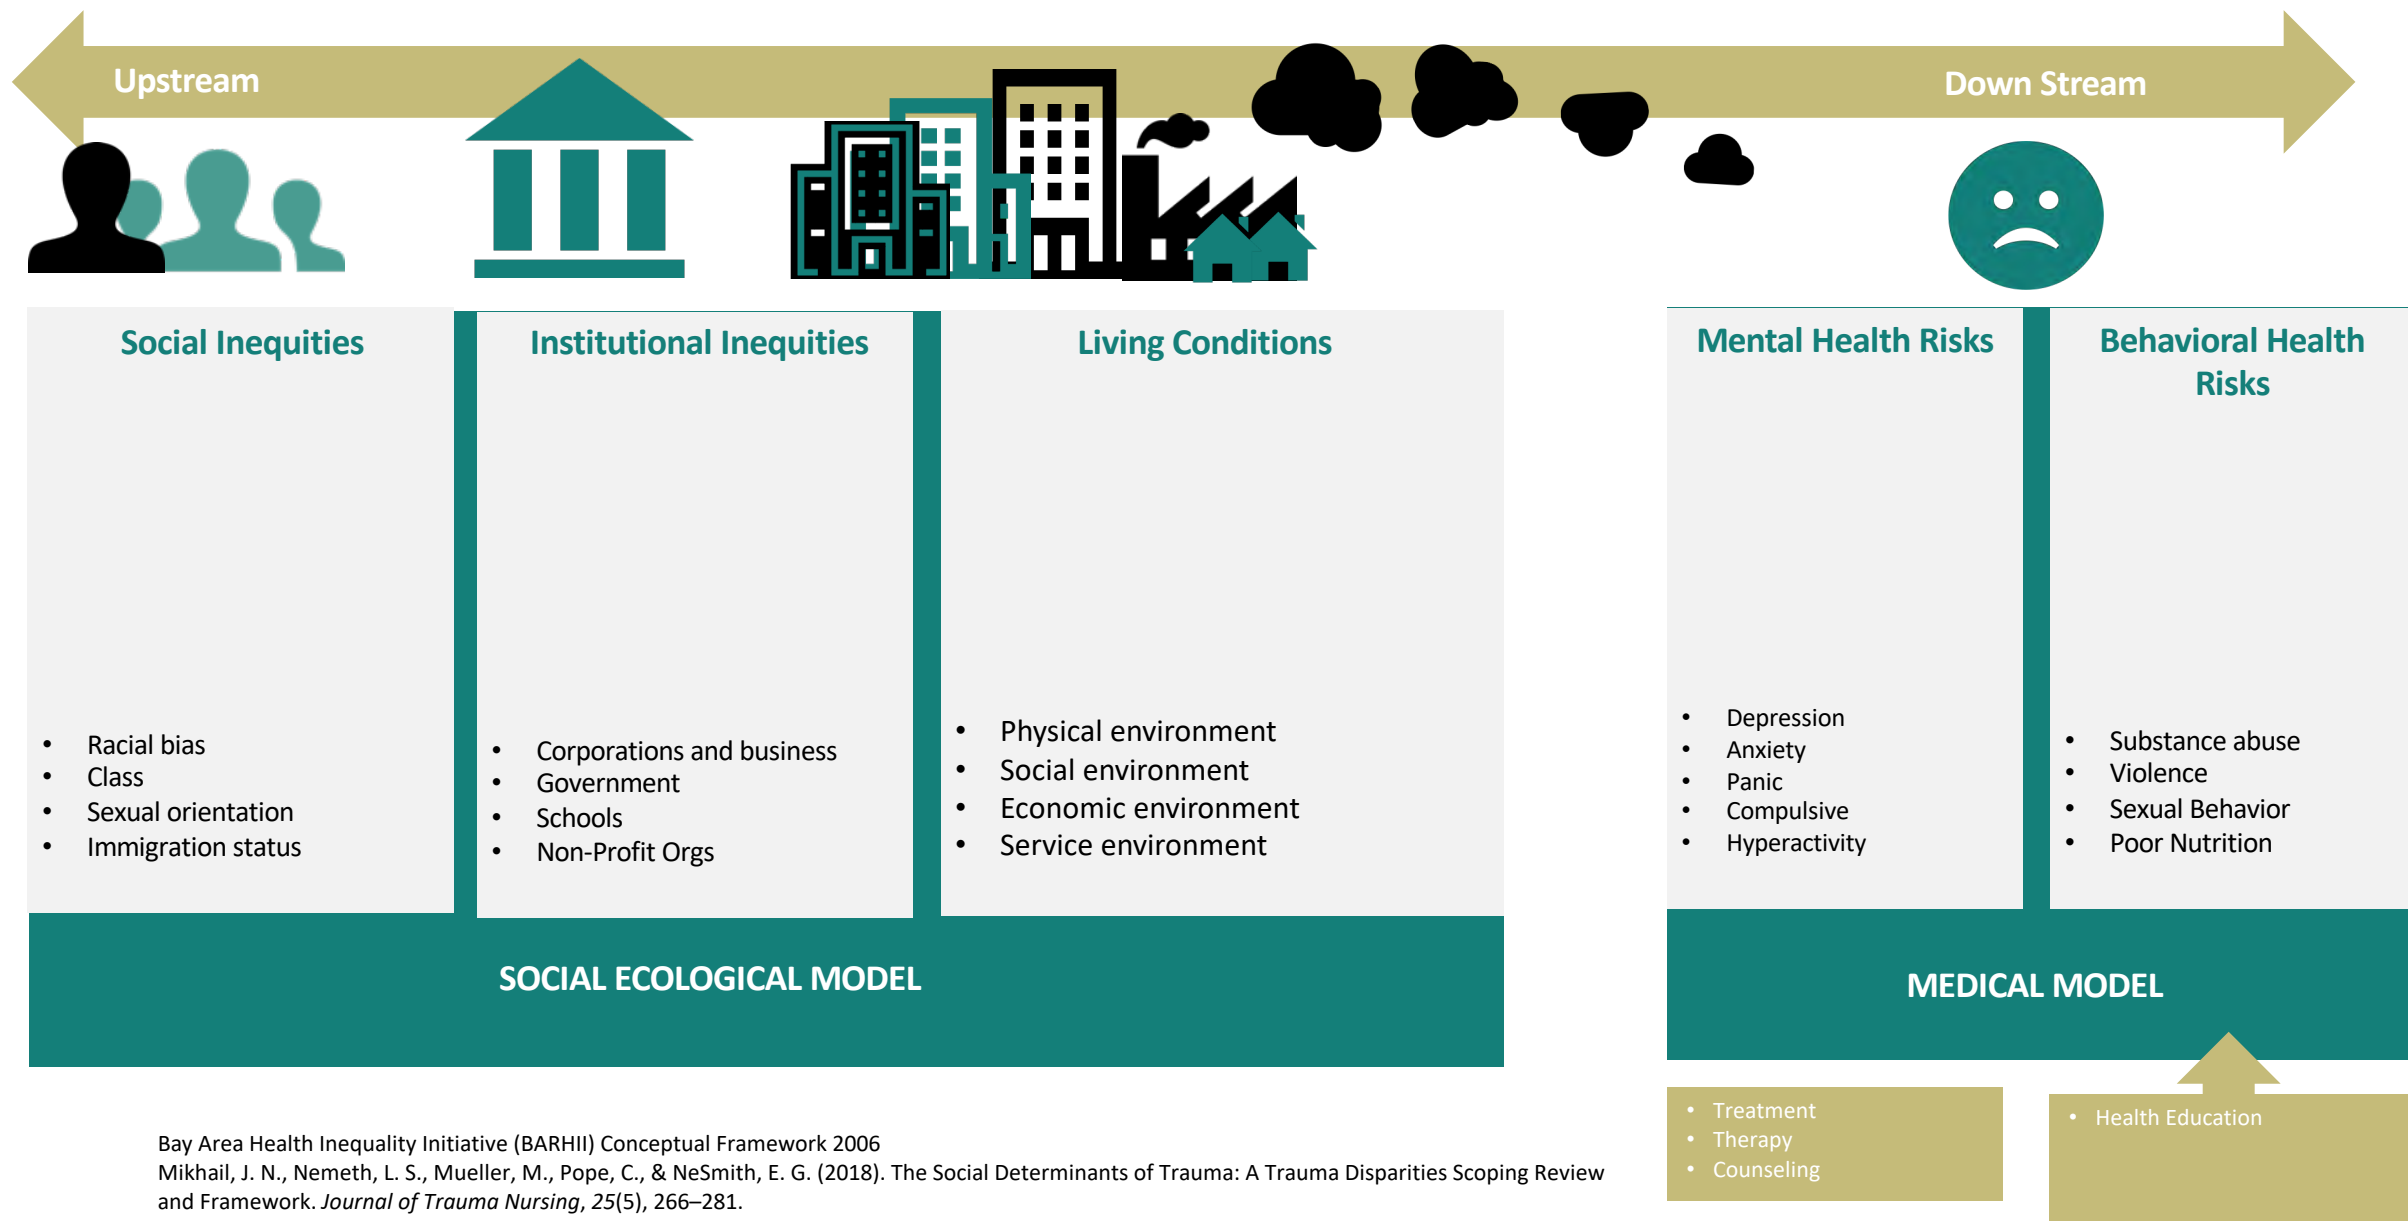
Upstream

Down Stream

Social Inequities

- Racial bias
- Class
- Sexual orientation
- Immigration status

Institutional Inequities

- Corporations and business
- Government
- Schools
- Non-Profit Orgs

Living Conditions

- Physical environment
- Social environment
- Economic environment
- Service environment

Mental Health Risks

- Depression
- Anxiety
- Panic
- Compulsive
- Hyperactivity

Behavioral Health Risks

- Substance abuse
- Violence
- Sexual Behavior
- Poor Nutrition

SOCIAL ECOLOGICAL MODEL

MEDICAL MODEL

- Treatment
- Therapy
- Counseling

- Health Education

Bay Area Health Inequality Initiative (BARHII) Conceptual Framework 2006
Mikhail, J. N., Nemeth, L. S., Mueller, M., Pope, C., & NeSmith, E. G. (2018). The Social Determinants of Trauma: A Trauma Disparities Scoping Review and Framework. *Journal of Trauma Nursing*, *25*(5), 266–281.